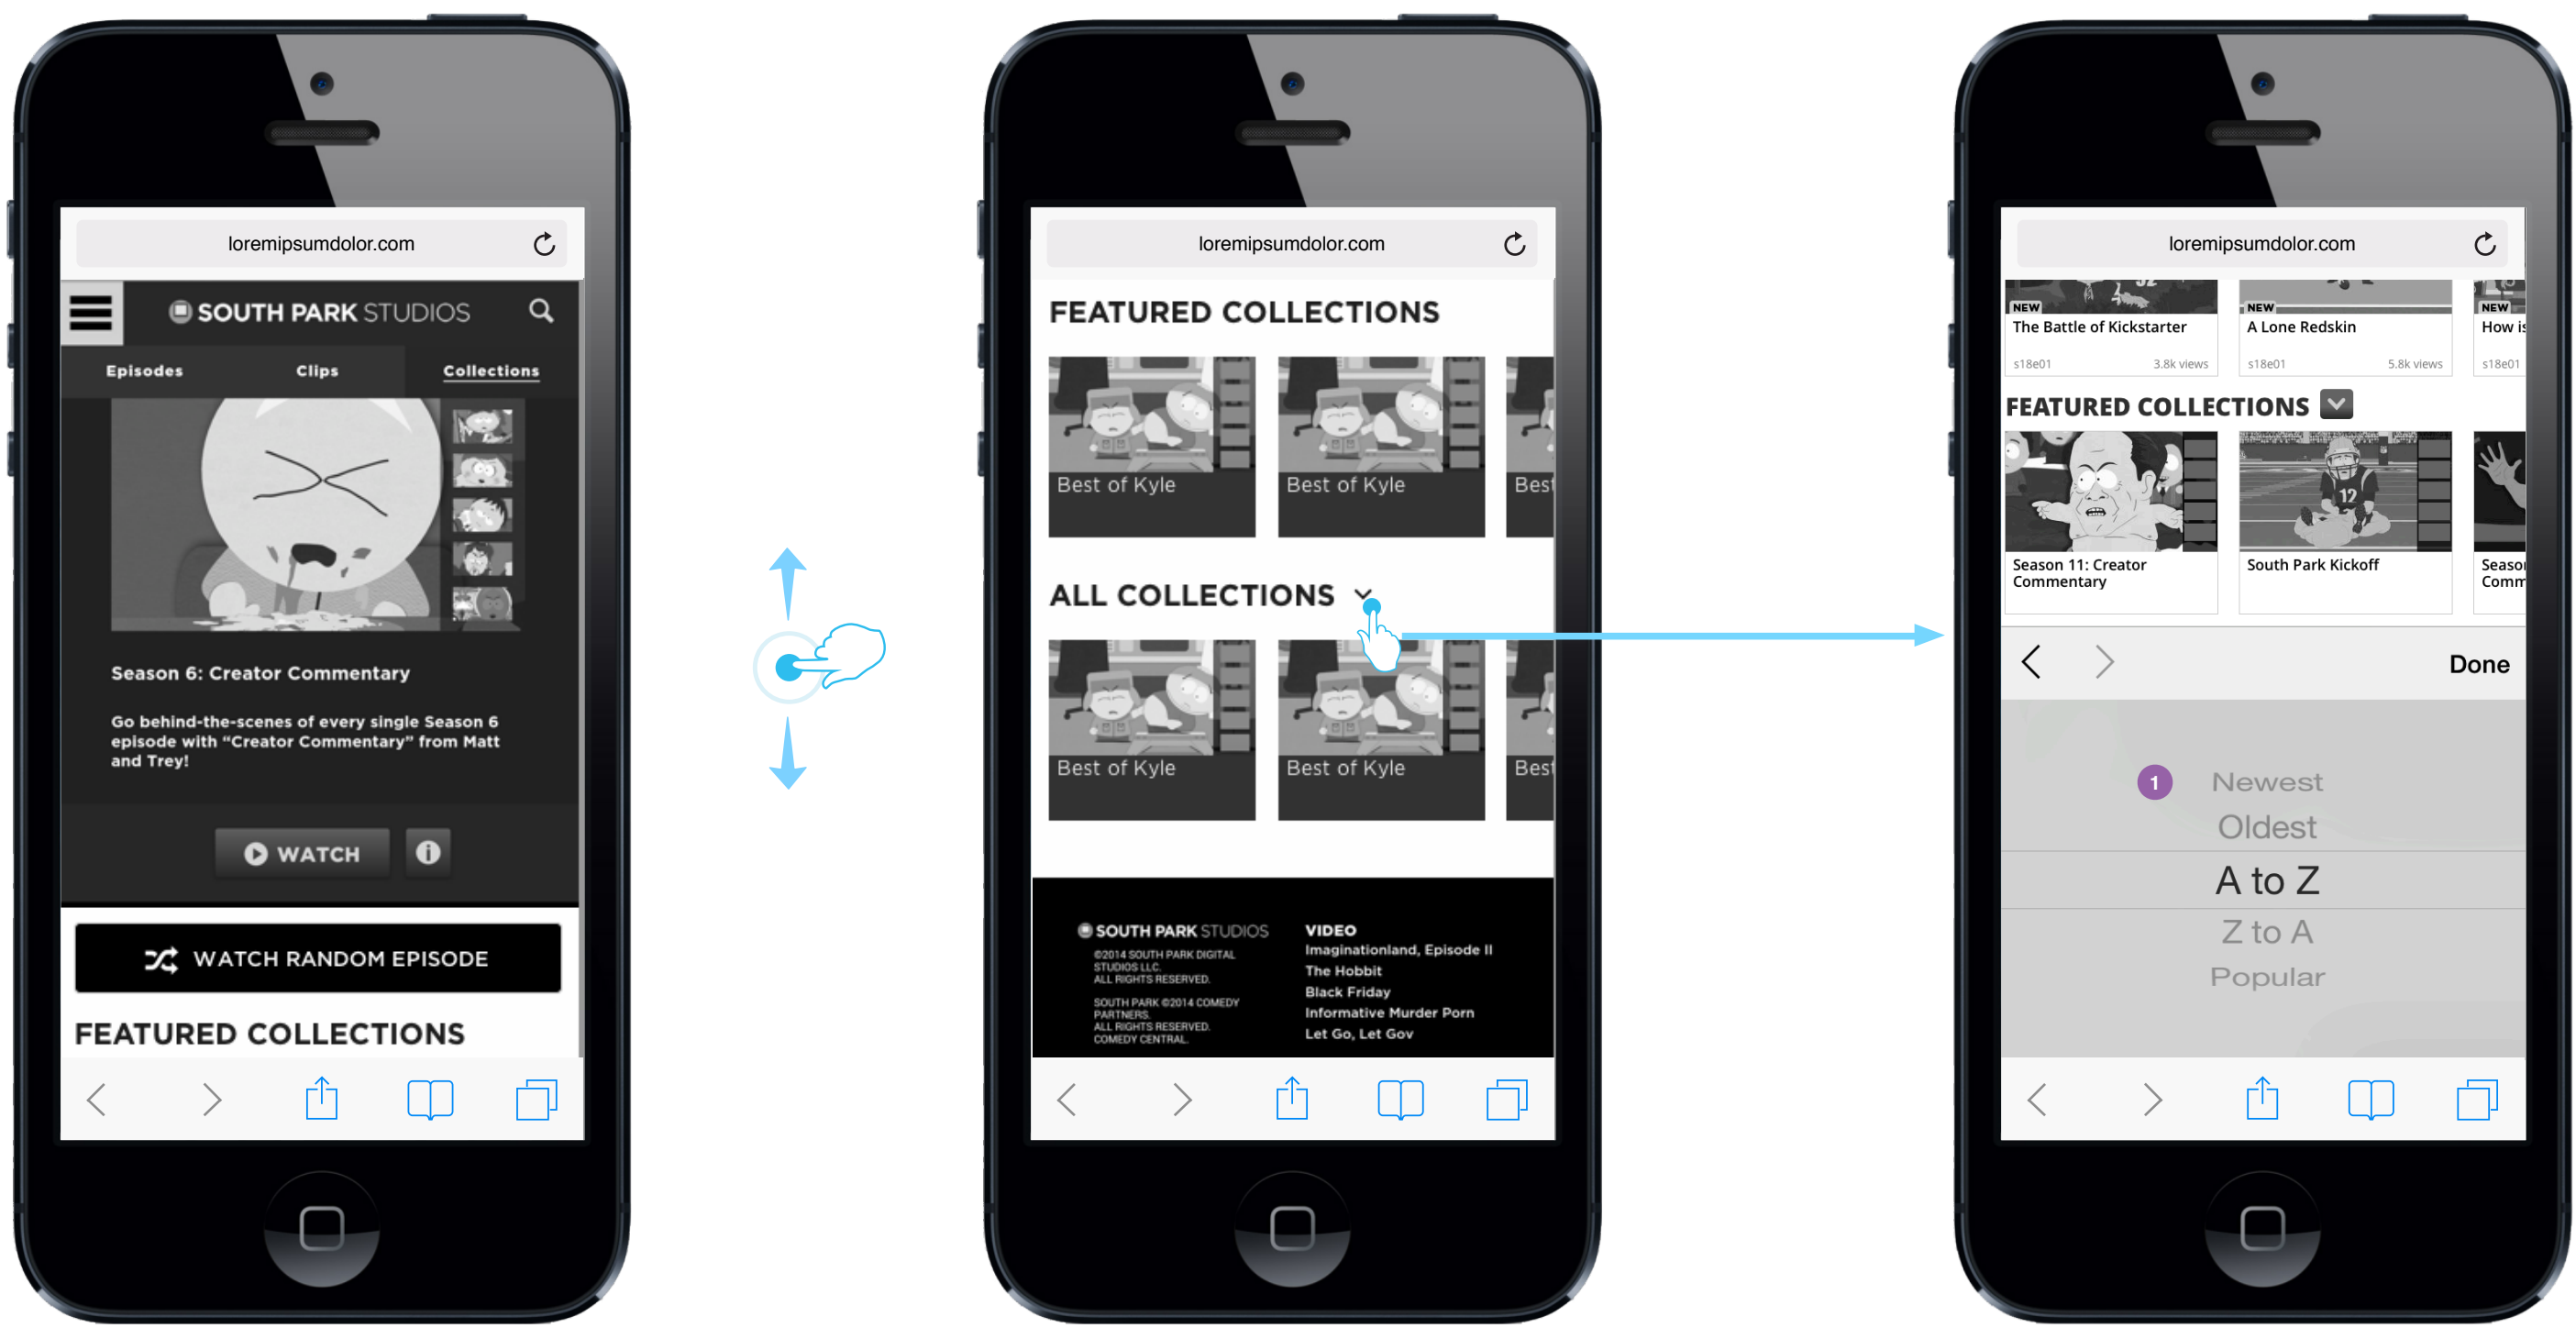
loremipsumdolor.com

SOUTH PARK STUDIOS

Episodes
Clips
Collections

Season 6: Creator Commentary

Go behind-the-scenes of every single Season 6 episode with "Creator Commentary" from Matt and Trey!

WATCH

WATCH RANDOM EPISODE

FEATURED COLLECTIONS

loremipsumdolor.com

FEATURED COLLECTIONS

Best of Kyle
Best of Kyle
Best

ALL COLLECTIONS

Best of Kyle
Best of Kyle
Best

SOUTH PARK STUDIOS
©2014 SOUTH PARK DIGITAL STUDIOS LLC. ALL RIGHTS RESERVED.
SOUTH PARK ©2014 COMEDY PARTNERS. ALL RIGHTS RESERVED. COMEDY CENTRAL.

VIDEO
Imaginationland, Episode II
The Hobbit
Black Friday
Informative Murder Porn
Let Go, Let Gov

loremipsumdolor.com

NEW
The Battle of Kickstarter
s18e01 3.8k views

NEW
A Lone Redskin
s18e01 5.8k views

NEW
How is
s18e01

FEATURED COLLECTIONS

Season 11: Creator Commentary
South Park Kickoff
Seaso Comm

Done

1
Newest
Oldest
A to Z
Z to A
Popular